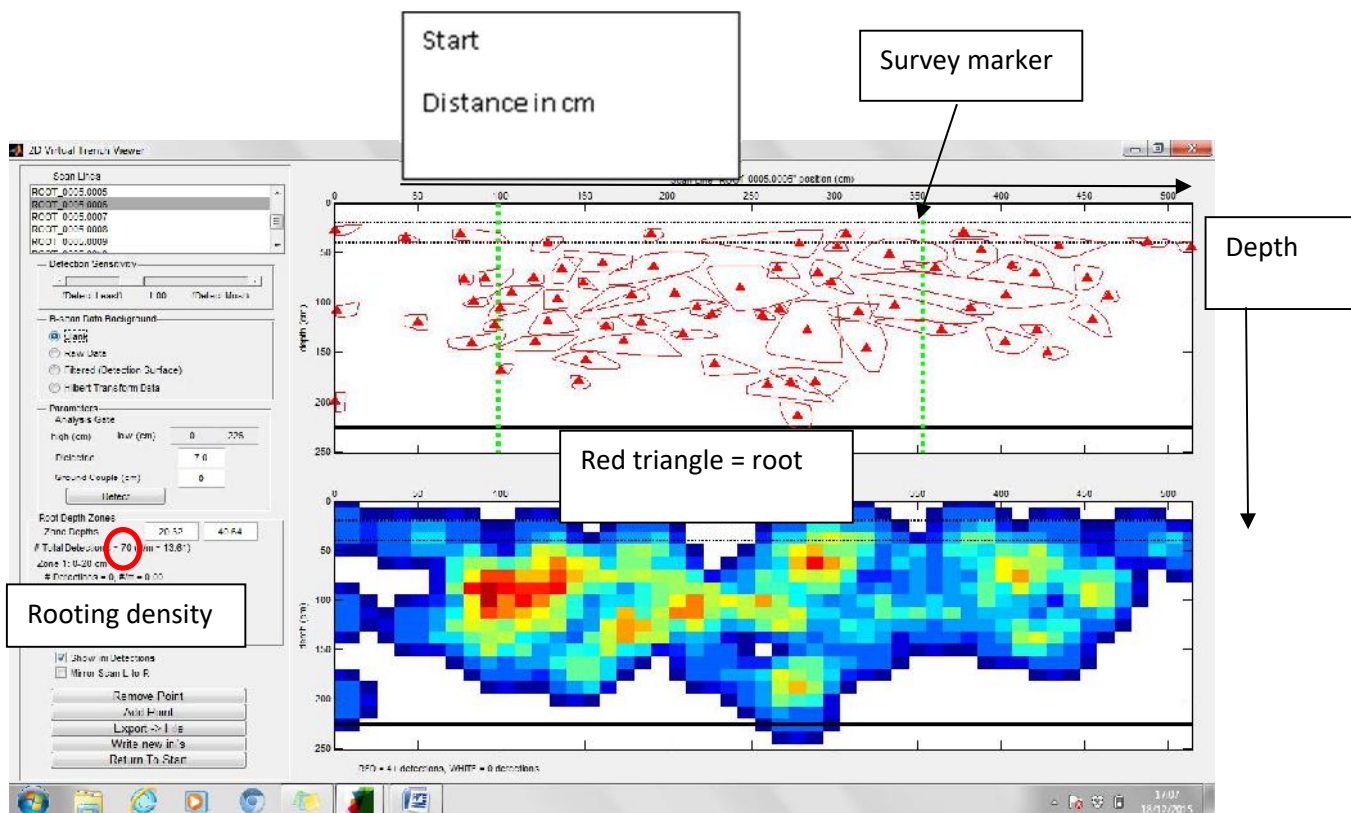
Start

Distance in cm

Survey marker

2D Virtual Trench Viewer

Scan Lines
ROOT_0005.0005
ROOT_0005.0006
ROOT_0005.0007
ROOT_0005.0008
ROOT_0005.0009

Scan Line "ROOT_0005.0006" position (cm)

0 50 100 150 200 250 300 350 400 450 500

Depth

0
50
100
150
200
250

depth (cm)

Detection Sensitivity
(Detect Least) 1.00 (Detect Most)

B-scan Data Background
Blank
Raw Data
Filtered (Detection Surface)
Hilbert Transform Data

Parameters
Analysis Gate
high (cm) low (cm) 0 225
Dielectric 7.0
Ground Couple (cm) 0
Detect

Red triangle = root

Root Depth Zones
Zone Depths 20.32 40.64
# Total Detections = 70 (#/m = 13.61)
Zone 1: 0-20 cm
# Detections = 0, #/m = 0.00

Rooting density

0 50 100 350 400 450 500

depth (cm)

Show all Detections
Mirror Scan L to R

Remove Point
Add Point
Export -> File
Write new info
Return To Start

RED = 4+ detections, WHITE = 0 detections

17:07
18/12/2015